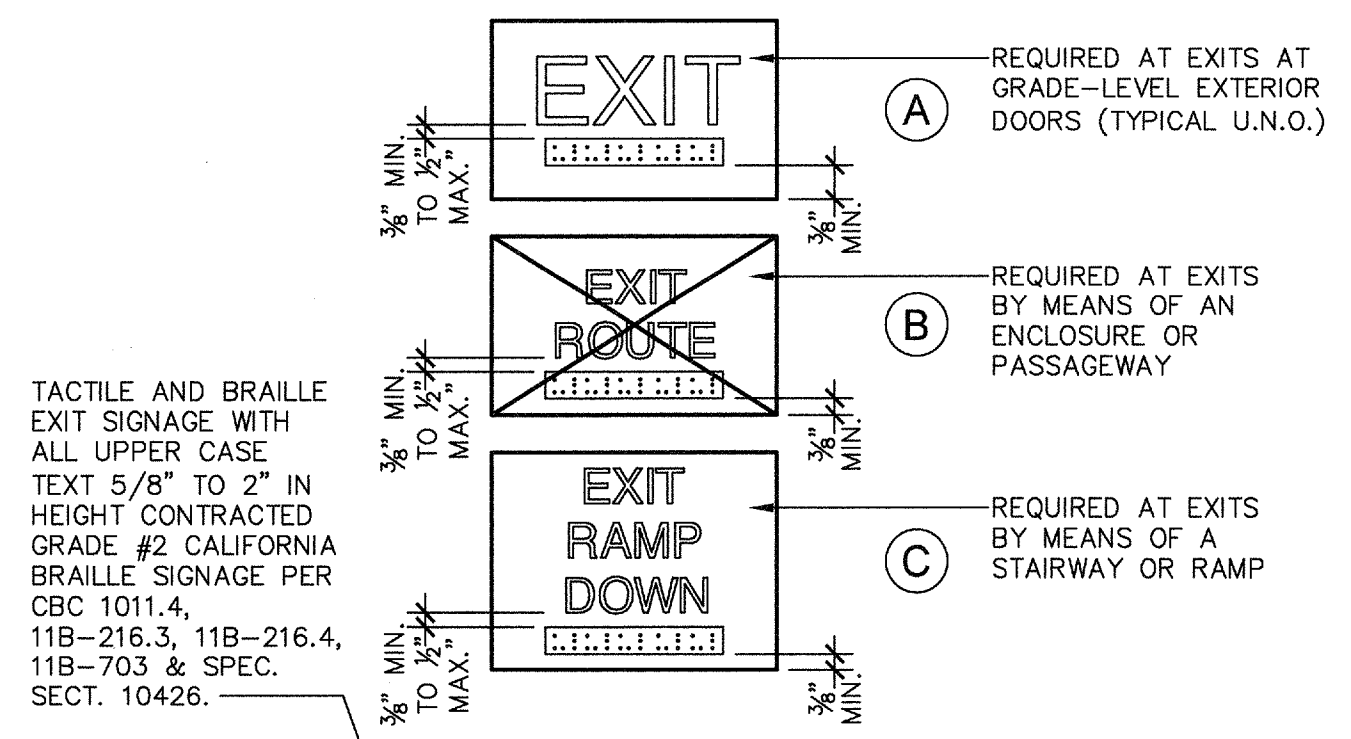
EXIT

$\frac{3}{8}$" MIN. TO $\frac{1}{2}$" MAX.

$\frac{3}{8}$" MIN.

REQUIRED AT EXITS AT GRADE-LEVEL EXTERIOR DOORS (TYPICAL U.N.O.)

A

EXIT ROUTE

$\frac{3}{8}$" MIN. TO $\frac{1}{2}$" MAX.

$\frac{3}{8}$" MIN.

REQUIRED AT EXITS BY MEANS OF AN ENCLOSURE OR PASSAGEWAY

B

TACTILE AND BRAILLE EXIT SIGNAGE WITH ALL UPPER CASE TEXT 5/8" TO 2" IN HEIGHT CONTRACTED GRADE #2 CALIFORNIA BRAILLE SIGNAGE PER CBC 1011.4, 11B-216.3, 11B-216.4, 11B-703 & SPEC. SECT. 10426.

EXIT RAMP DOWN

$\frac{3}{8}$" MIN. TO $\frac{1}{2}$" MAX.

$\frac{3}{8}$" MIN.

REQUIRED AT EXITS BY MEANS OF A STAIRWAY OR RAMP

C